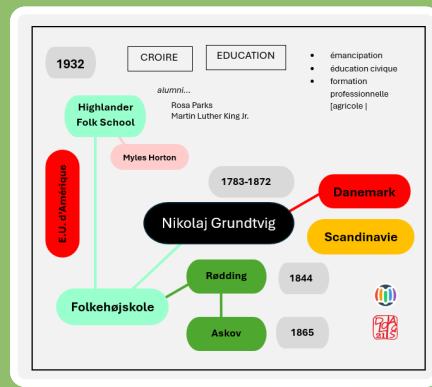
1932

CROIRE

EDUCATION

- émancipation
- éducation civique
- formation professionnelle [agricole |

alumni...

Rosa Parks
Martin Luther King Jr.

Highlander Folk School

Myles Horton

E.U. d'Amérique

1783-1872

Danemark

Nikolaj Grundtvig

Scandinavie

Rødding

1844

Folkehøjskole

Askov

1865